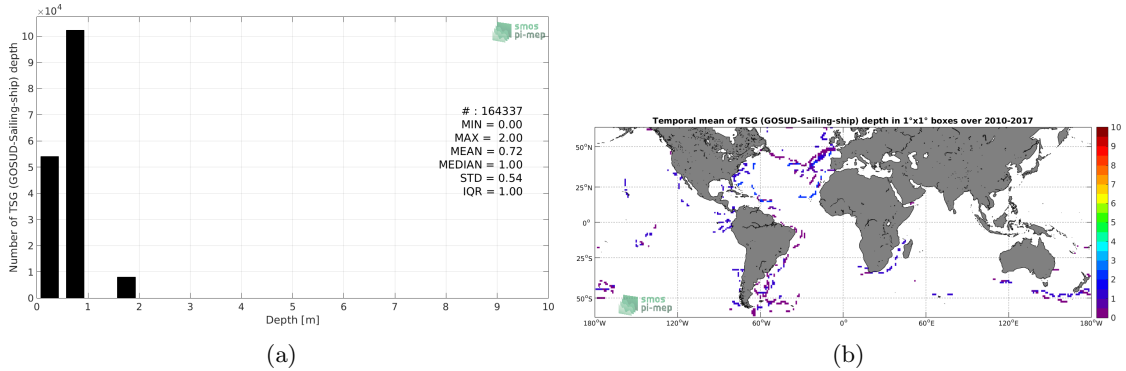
$\times 10^4$

Number of TSG (GOSUD-Sailing-ship) depth

10
9
8
7
6
5
4
3
2
1
0

smos pi-mep

# : 164337
MIN = 0.00
MAX = 2.00
MEAN = 0.72
MEDIAN = 1.00
STD = 0.54
IQR = 1.00

0 1 2 3 4 5 6 7 8 9 10

Depth [m]

(a)

Temporal mean of TSG (GOSUD-Sailing-ship) depth in 1°x1° boxes over 2010-2017

50°N
25°N
0°
25°S
50°S

180°W 120°W 60°W 0° 60°E 120°E 180°W

smos pi-mep

10
9
8
7
6
5
4
3
2
1
0

(b)